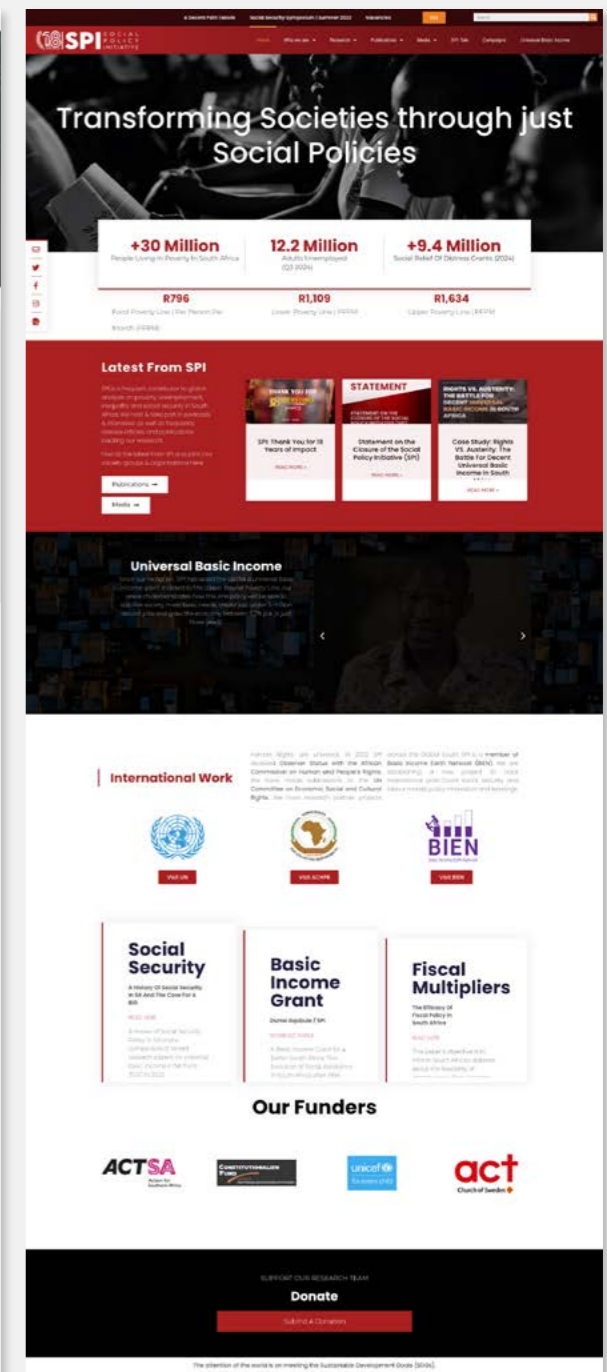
A Decent Path Debate   Social Security Symposium | Summer 2022   Newsletter

SPI SOCIAL POLICY INITIATIVE

Home   Who we are   Research   Publications   Media   SPI Talk   Campaigns   Universal Basic Income

Transforming Societies through just Social Policies

+30 Million
People Living In Poverty In South Africa

12.2 Million
Adults Unemployed (Q3 2024)

+9.4 Million
Social Relief Of Distress Grants (2024)

R796
Food Poverty Line | Per Person Per Month (FPPM)

R1,109
Lower Poverty Line | FPPM

R1,634
Upper Poverty Line | FPPM

Latest From SPI

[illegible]

Publications →

Media →

THANK YOU FOR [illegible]

SPI: Thank You for 18 Years of Impact

READ MORE »

STATEMENT

Statement on the Closure of the Social Policy Initiative (SPI)

READ MORE »

RIGHTS VS. AUSTERITY: THE BATTLE FOR DECENT UNIVERSAL BASIC INCOME IN SOUTH AFRICA

Case Study: Rights VS. Austerity: The Battle For Decent Universal Basic Income In South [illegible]

READ MORE »

Universal Basic Income

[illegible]

International Work

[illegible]

Visit UN

Visit ACHPR

BIEN

Visit BIEN

Social Security

A History Of Social Security In SA And The Case For A BIG

READ MORE

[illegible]

Basic Income Grant

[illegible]

READ MORE

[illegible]

Fiscal Multipliers

The Efficacy Of Fiscal Policy In South Africa

READ MORE

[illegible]

Our Funders

ACTSA

CONSTITUTIONALISM FUND

unicef

act Church of Sweden

SUPPORT OUR RESEARCH TEAM

Donate

Submit A Donation

The attention of the world is on meeting the Sustainable Development Goals (SDGs).